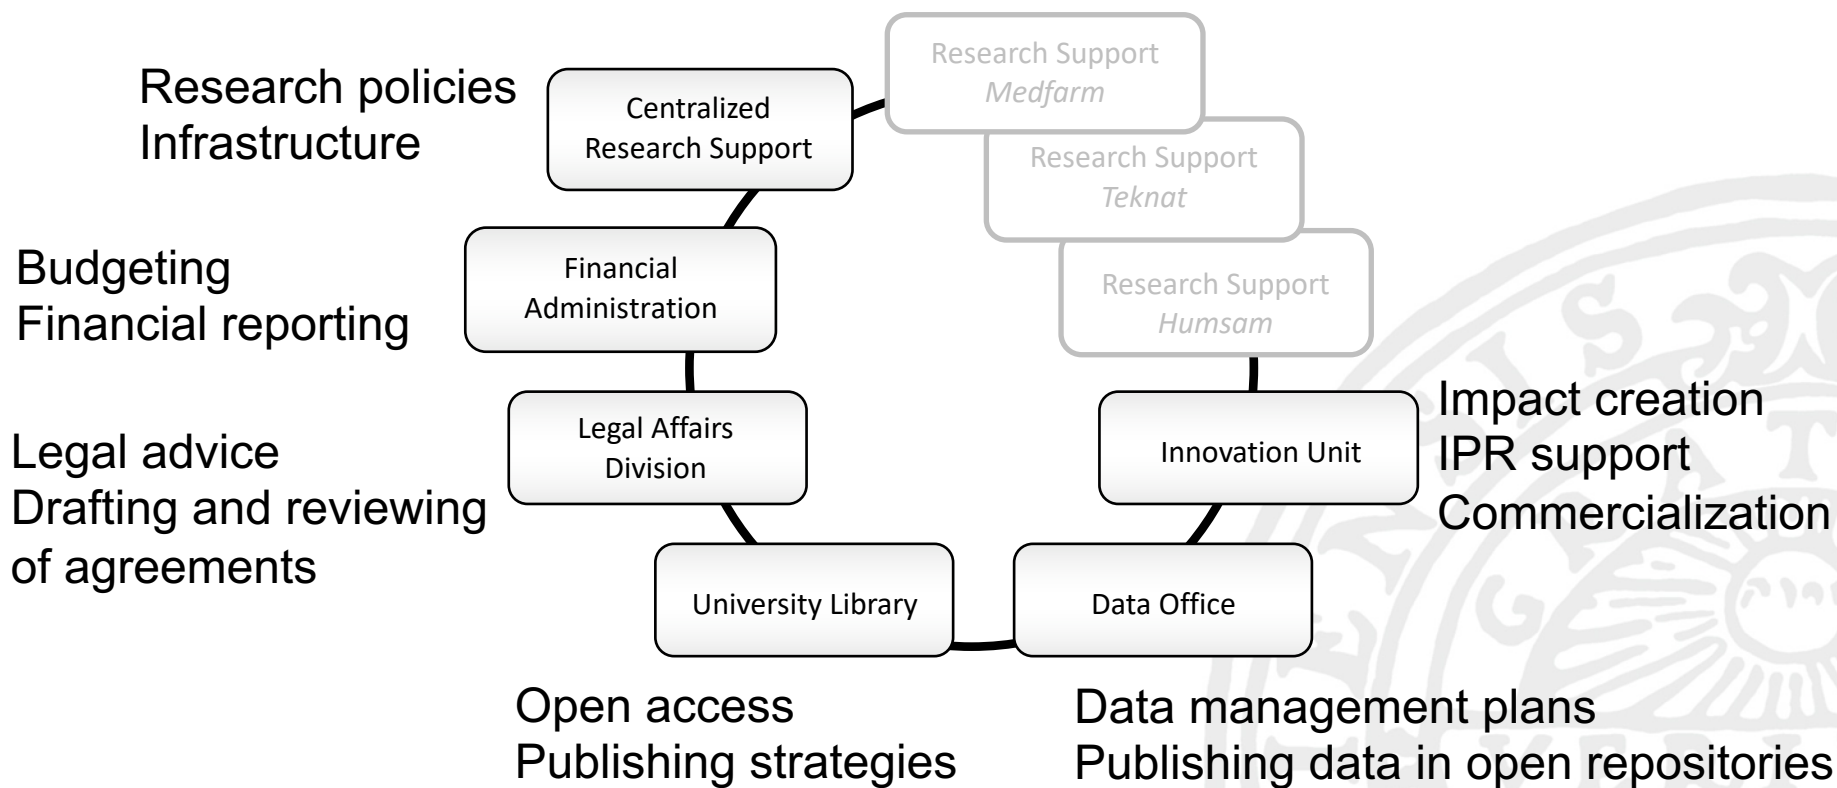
Research policies
Infrastructure

Centralized Research Support

Research Support *Medfarm*

Research Support *Teknat*

Research Support *Humsam*

Budgeting
Financial reporting

Financial Administration

Legal advice
Drafting and reviewing of agreements

Legal Affairs Division

Innovation Unit

Impact creation
IPR support
Commercialization

University Library

Data Office

Open access
Publishing strategies

Data management plans
Publishing data in open repositories